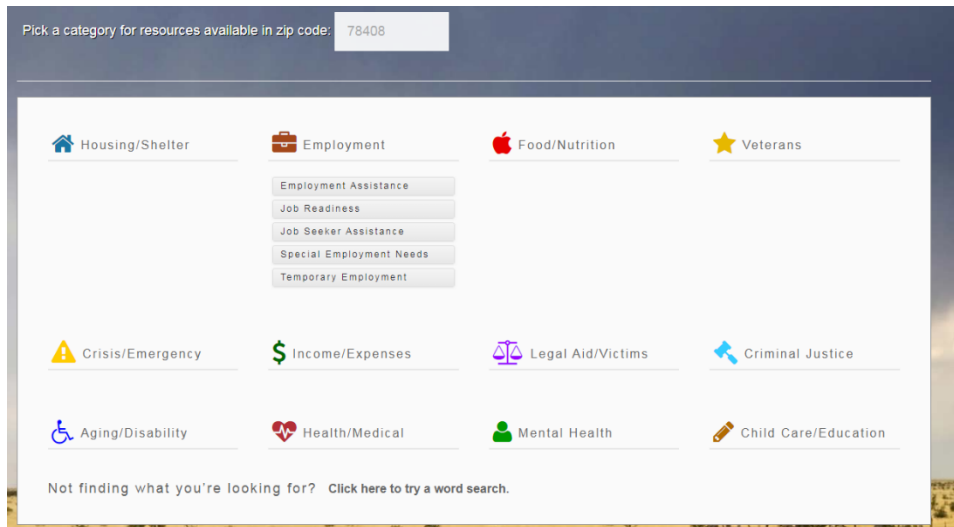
Pick a category for resources available in zip code: 78408

Housing/Shelter

Employment

Employment Assistance
Job Readiness
Job Seeker Assistance
Special Employment Needs
Temporary Employment

Food/Nutrition

Veterans

Crisis/Emergency

Income/Expenses

Legal Aid/Victims

Criminal Justice

Aging/Disability

Health/Medical

Mental Health

Child Care/Education

Not finding what you're looking for? Click here to try a word search.